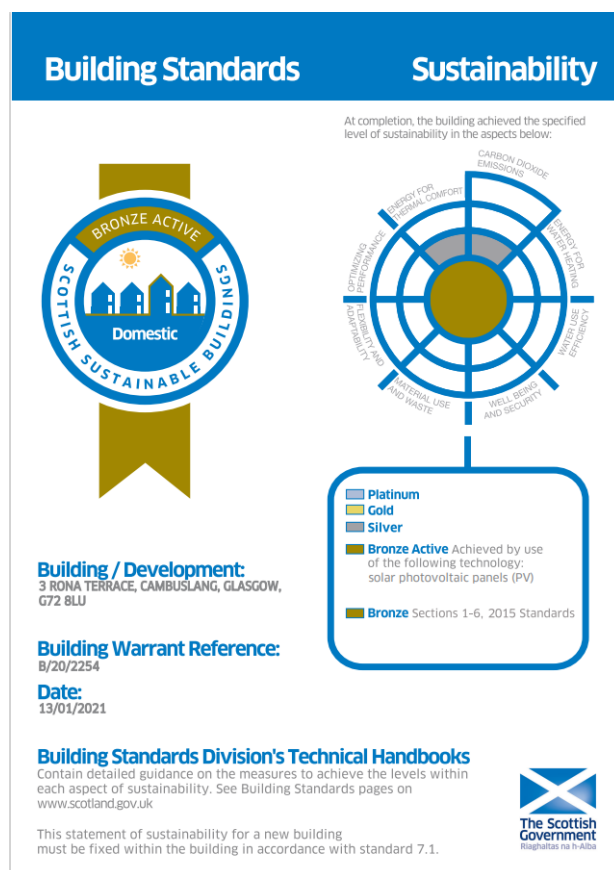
Building Standards

Sustainability

BRONZE ACTIVE

SCOTTISH SUSTAINABLE BUILDINGS

Domestic

At completion, the building achieved the specified level of sustainability in the aspects below:

CARBON DIOXIDE EMISSIONS

ENERGY FOR WATER HEATING

WATER USE EFFICIENCY

WELL BEING AND SECURITY

MATERIAL USE AND WASTE

FLEXIBILITY AND ADAPTABILITY

OPTIMIZING PERFORMANCE

ENERGY FOR THERMAL COMFORT

Platinum

Gold

Silver

Bronze Active Achieved by use of the following technology: solar photovoltaic panels (PV)

Bronze Sections 1-6, 2015 Standards

Building / Development:
3 RONA TERRACE, CAMBUSLANG, GLASGOW, G72 8LU

Building Warrant Reference:
B/20/2254

Date:
13/01/2021

Building Standards Division's Technical Handbooks
Contain detailed guidance on the measures to achieve the levels within each aspect of sustainability. See Building Standards pages on www.scotland.gov.uk

This statement of sustainability for a new building must be fixed within the building in accordance with standard 7.1.

The Scottish Government
Riaghaltas na h-Alba